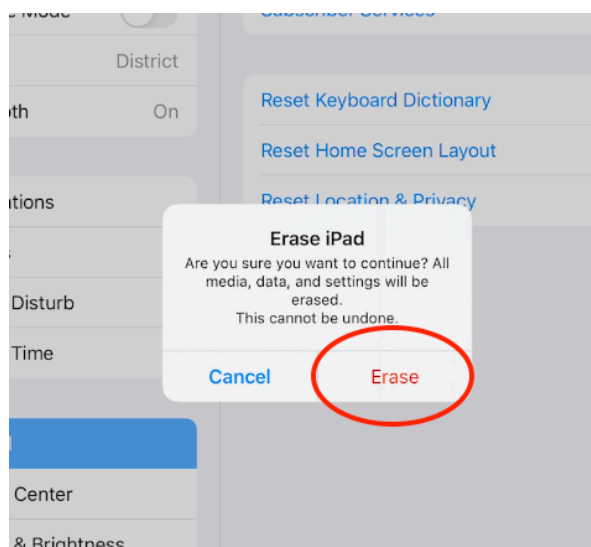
Mode

District

oth On

ations

Disturb

Time

Center

& Brightness

Subscriber Services

Reset Keyboard Dictionary

Reset Home Screen Layout

Reset Location & Privacy

Erase iPad

Are you sure you want to continue? All media, data, and settings will be erased.
This cannot be undone.

Cancel

Erase